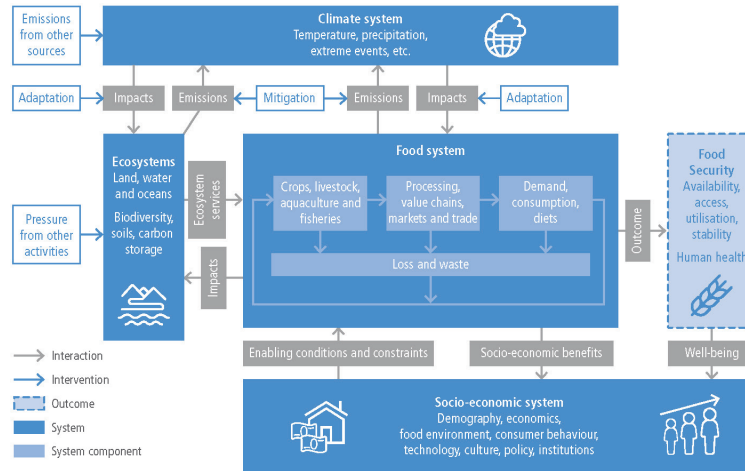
Emissions from other sources

Climate system
Temperature, precipitation, extreme events, etc.

Adaptation

Impacts

Emissions

Mitigation

Emissions

Impacts

Adaptation

Ecosystems
Land, water and oceans

Biodiversity, soils, carbon storage

Pressure from other activities

Ecosystem services

Impacts

Food system

Crops, livestock, aquaculture and fisheries

Processing, value chains, markets and trade

Demand, consumption, diets

Loss and waste

Outcome

Food Security
Availability, access, utilisation, stability

Human health

Enabling conditions and constraints

Socio-economic benefits

Well-being

Interaction

Intervention

Outcome

System

System component

Socio-economic system
Demography, economics, food environment, consumer behaviour, technology, culture, policy, institutions